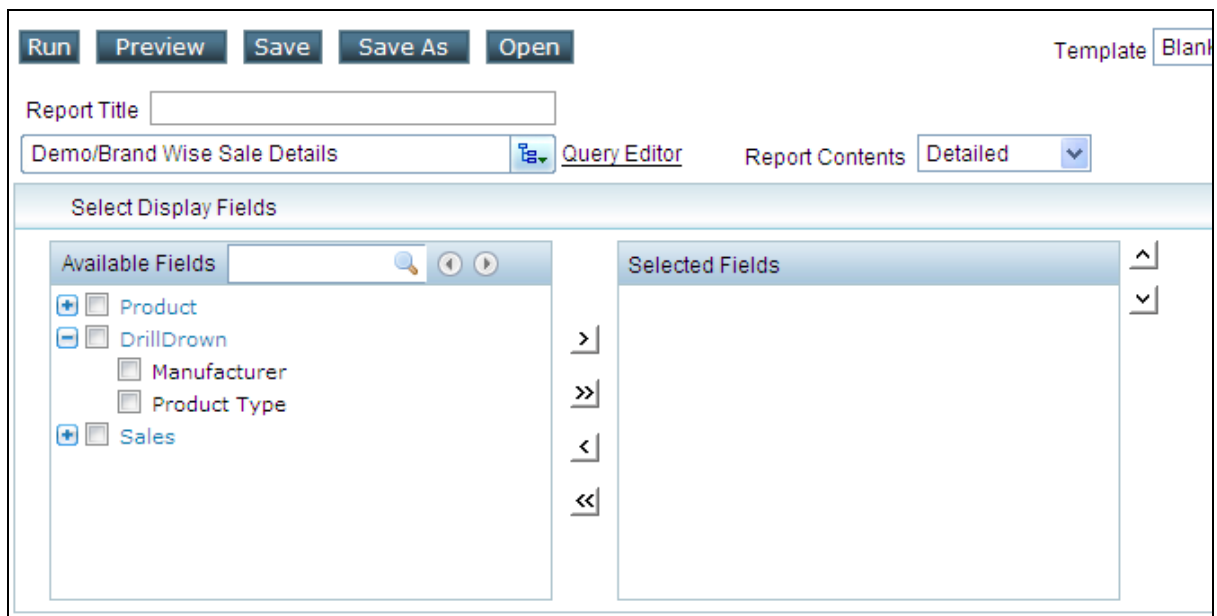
Run Preview Save Save As Open

Template Blank

Report Title

Demo/Brand Wise Sale Details

Query Editor

Report Contents Detailed

Select Display Fields

Available Fields

Product

DrillDrown

Manufacturer

Product Type

Sales

Selected Fields

>

>>

<

<<